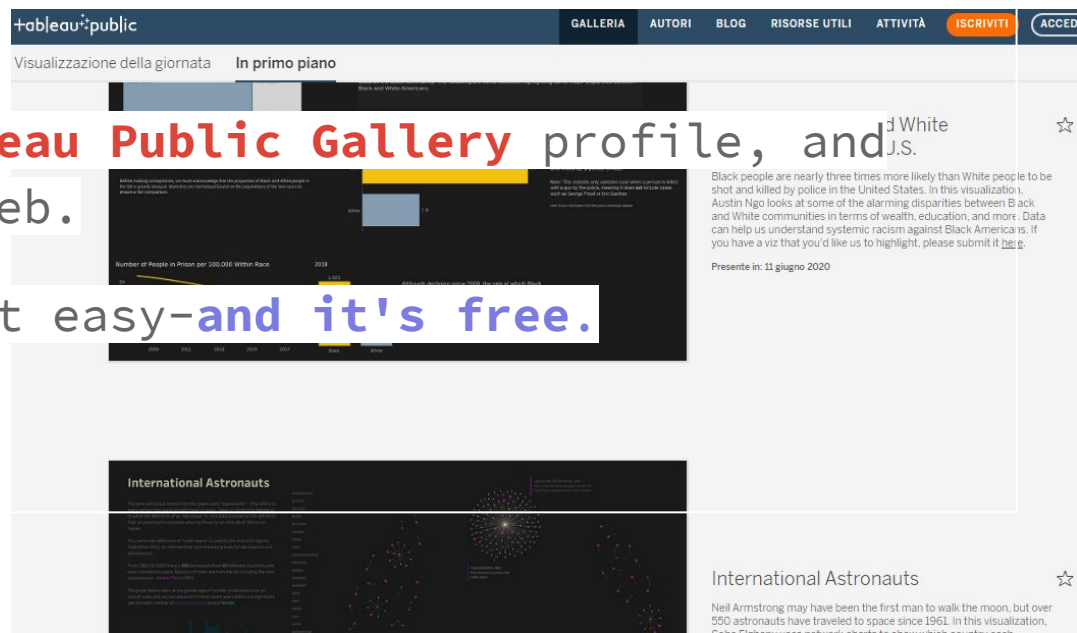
+ableau+public

GALLERIA AUTORI BLOG RISORSE UTILI ATTIVITÀ ISCRIVITI ACCED

Visualizzazione della giornata In primo piano

eau Public Gallery profile, and
eb.

t easy-and it's free.

d White
J.S.

Black people are nearly three times more likely than White people to be shot and killed by police in the United States. In this visualization, Austin Ngo looks at some of the alarming disparities between Black and White communities in terms of wealth, education, and more. Data can help us understand systemic racism against Black Americans. If you have a viz that you'd like us to highlight, please submit it here.

Presente in: 11 giugno 2020

Number of People in Prison per 100,000 Within Race

2018

International Astronauts

International Astronauts

Neil Armstrong may have been the first man to walk the moon, but over 550 astronauts have traveled to space since 1961. In this visualization,